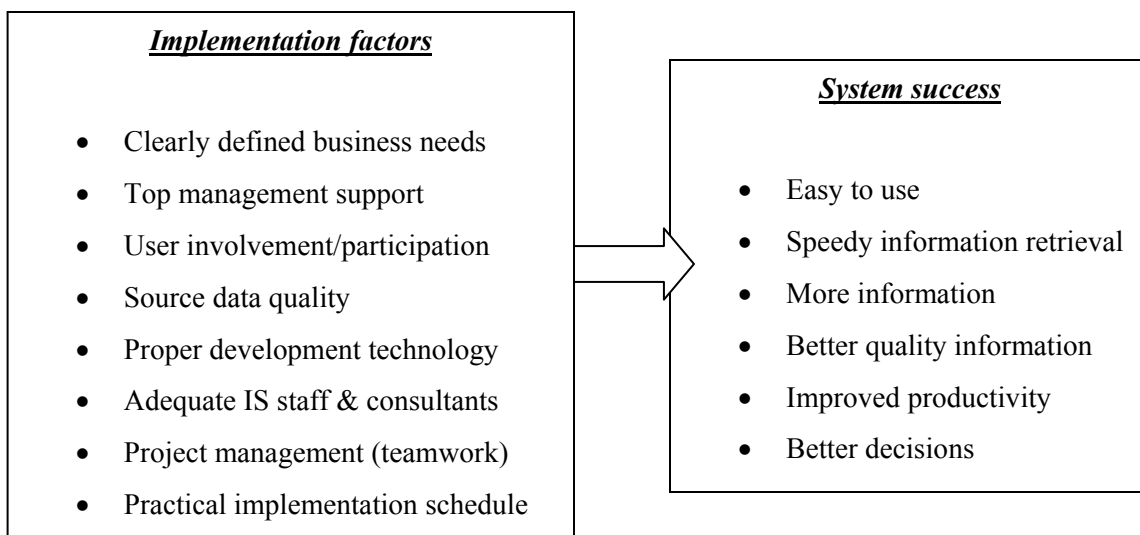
***Implementation factors***

- Clearly defined business needs
- Top management support
- User involvement/participation
- Source data quality
- Proper development technology
- Adequate IS staff & consultants
- Project management (teamwork)
- Practical implementation schedule

***System success***

- Easy to use
- Speedy information retrieval
- More information
- Better quality information
- Improved productivity
- Better decisions